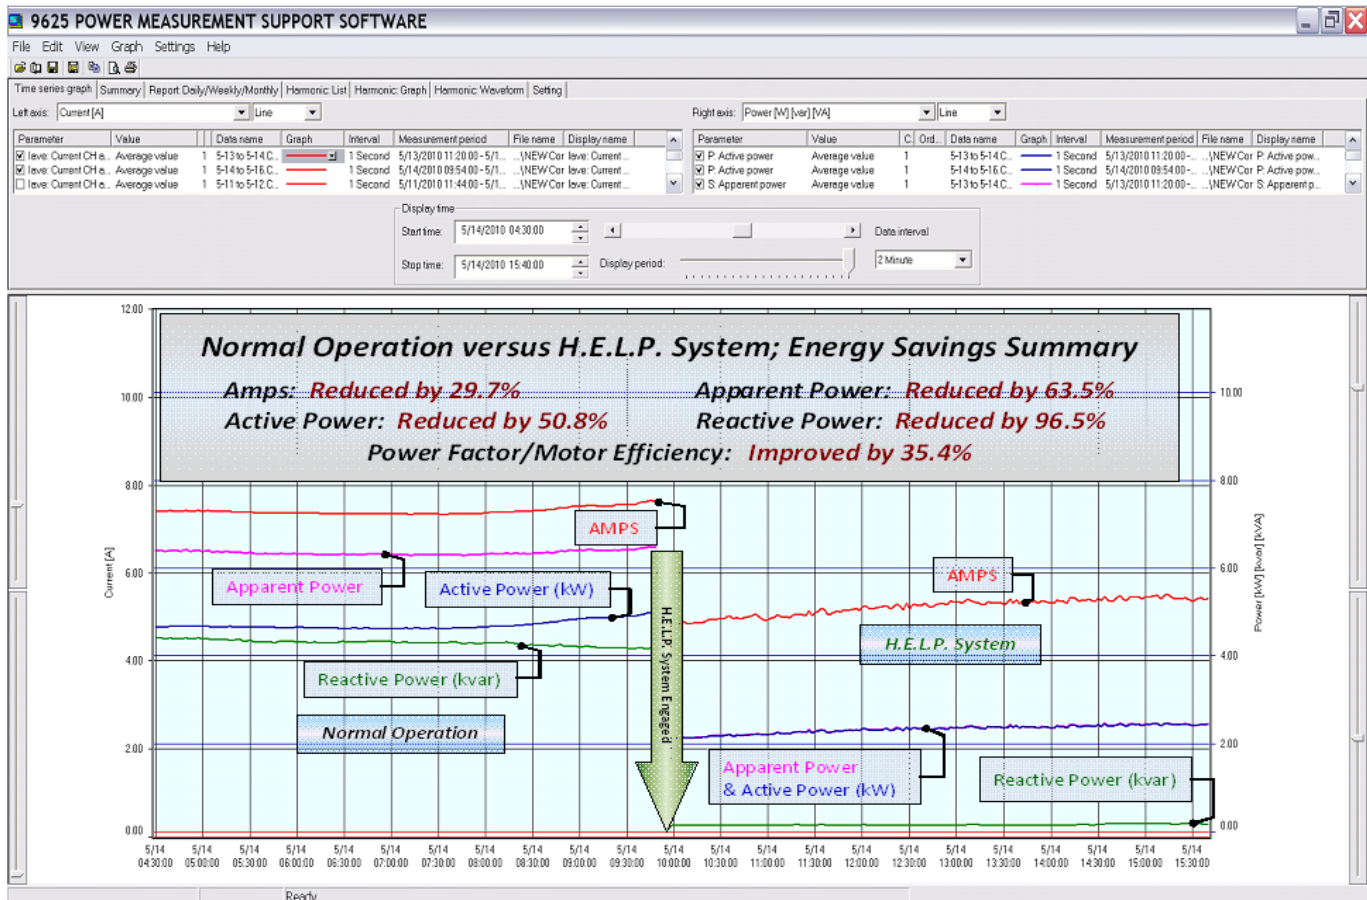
9625 POWER MEASUREMENT SUPPORT SOFTWARE

File Edit View Graph Settings Help

Time series graph | Summary | Report Daily/Weekly/Monthly | Harmonic List | Harmonic Graph | Harmonic Waveform | Setting

Left axis: Current [A] | Line

Right axis: Power [W] [var] [VA] | Line

| Parameter | Value | | Data name | Graph | Interval | Measurement period | File name | Display name |
|---|---|---|---|---|---|---|---|---|
| Iave: Current CH a... | Average value | 1 | 5-13 to 5-14 C... | | 1 Second | 5/13/2010 11:20:00 - 5/1... | ...\NEW Cor | Iave: Current... |
| Iave: Current CH a... | Average value | 1 | 5-14 to 5-16 C... | | 1 Second | 5/14/2010 09:54:00 - 5/1... | ...\NEW Cor | Iave: Current... |
| Iave: Current CH a... | Average value | 1 | 5-11 to 5-12 C... | | 1 Second | 5/11/2010 11:44:00 - 5/1... | ...\NEW Cor | Iave: Current... |

| Parameter | Value | C | Ord... | Data name | Graph | Interval | Measurement period | File name | Display name |
|---|---|---|---|---|---|---|---|---|---|
| P: Active power | Average value | 1 | | 5-13 to 5-14 C... | | 1 Second | 5/13/2010 11:20:00 -... | ...\NEW Cor | P: Active pow... |
| P: Active power | Average value | 1 | | 5-14 to 5-16 C... | | 1 Second | 5/14/2010 09:54:00 -... | ...\NEW Cor | P: Active pow... |
| S: Apparent power | Average value | 1 | | 5-13 to 5-14 C... | | 1 Second | 5/13/2010 11:20:00 -... | ...\NEW Cor | S: Apparent p... |

Display time
Start time: 5/14/2010 04:30:00
Stop time: 5/14/2010 15:40:00
Display period:
Data interval
2 Minute

Normal Operation versus H.E.L.P. System; Energy Savings Summary
Amps: Reduced by 29.7%
Apparent Power: Reduced by 63.5%
Active Power: Reduced by 50.8%
Reactive Power: Reduced by 96.5%
Power Factor/Motor Efficiency: Improved by 35.4%

AMPS
Apparent Power
Active Power (kW)
AMPS
H.E.L.P. System Engaged
H.E.L.P. System
Reactive Power (kvar)
Normal Operation
Apparent Power & Active Power (kW)
Reactive Power (kvar)

Current [A]
Power [kW] [kvar] [kVA]

12.00 10.00 8.00 6.00 4.00 2.00 0.00
10.00 8.00 6.00 4.00 2.00 0.00

5/14 04:30:00 5/14 05:00:00 5/14 05:30:00 5/14 06:00:00 5/14 06:30:00 5/14 07:00:00 5/14 07:30:00 5/14 08:00:00 5/14 08:30:00 5/14 09:00:00 5/14 09:30:00 5/14 10:00:00 5/14 10:30:00 5/14 11:00:00 5/14 11:30:00 5/14 12:00:00 5/14 12:30:00 5/14 13:00:00 5/14 13:30:00 5/14 14:00:00 5/14 14:30:00 5/14 15:00:00 5/14 15:30:00

Ready